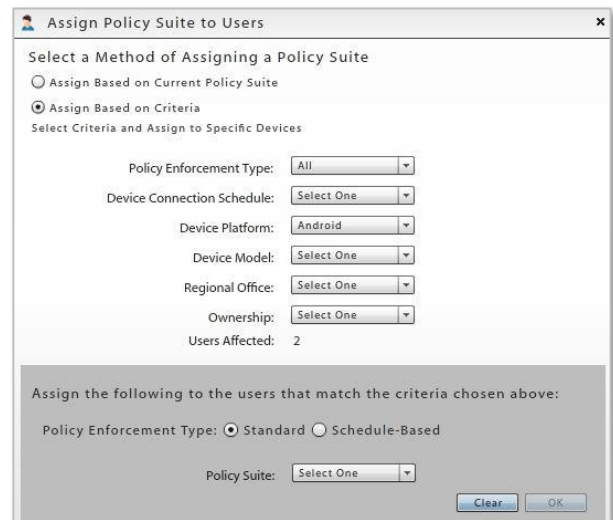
Assign Policy Suite to Users ×

Select a Method of Assigning a Policy Suite

Assign Based on Current Policy Suite

Assign Based on Criteria

Select Criteria and Assign to Specific Devices

Policy Enforcement Type: All

Device Connection Schedule: Select One

Device Platform: Android

Device Model: Select One

Regional Office: Select One

Ownership: Select One

Users Affected: 2

Assign the following to the users that match the criteria chosen above:

Policy Enforcement Type: Standard Schedule-Based

Policy Suite: Select One

Clear OK